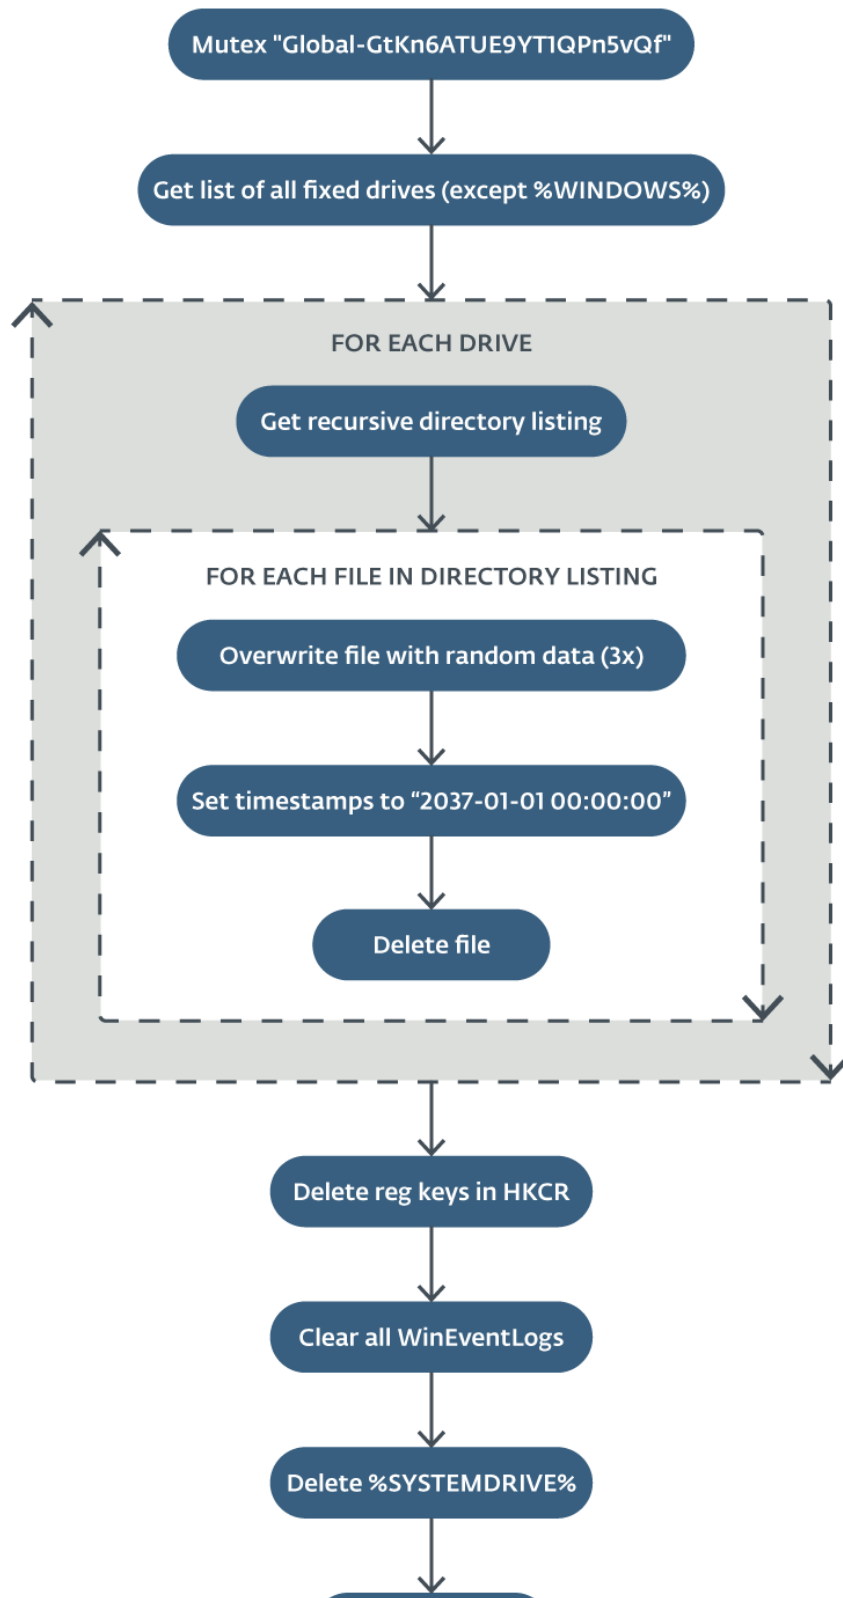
Mutex "Global-GtKn6ATUE9YT1QPn5vQf"

Get list of all fixed drives (except %WINDOWS%)

FOR EACH DRIVE

Get recursive directory listing

FOR EACH FILE IN DIRECTORY LISTING

Overwrite file with random data (3x)

Set timestamps to "2037-01-01 00:00:00"

Delete file

Delete reg keys in HKCR

Clear all WinEventLogs

Delete %SYSTEMDRIVE%